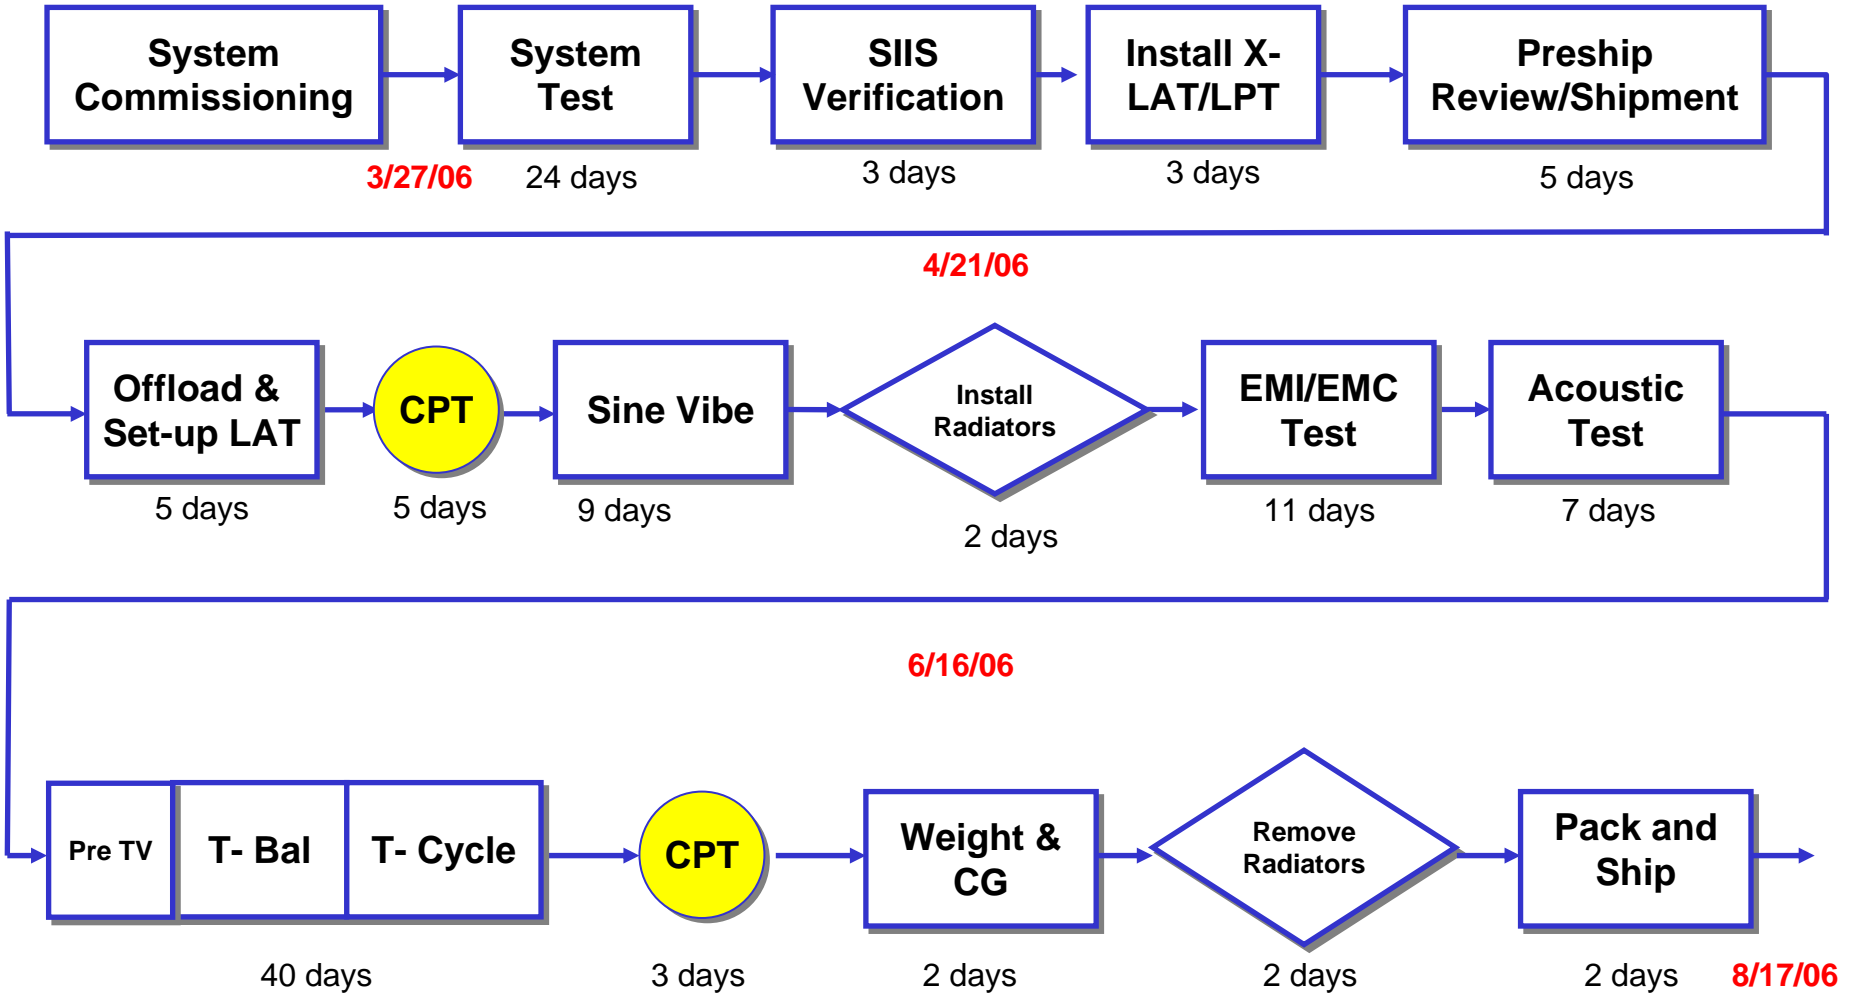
System Commissioning

3/27/06

System Test

24 days

SIIS Verification

3 days

Install X-LAT/LPT

3 days

Preship Review/Shipment

5 days

4/21/06

Offload & Set-up LAT

5 days

CPT

5 days

Sine Vibe

9 days

Install Radiators

2 days

EMI/EMC Test

11 days

Acoustic Test

7 days

6/16/06

Pre TV

T- Bal

T- Cycle

40 days

CPT

3 days

Weight & CG

2 days

Remove Radiators

2 days

Pack and Ship

2 days

8/17/06